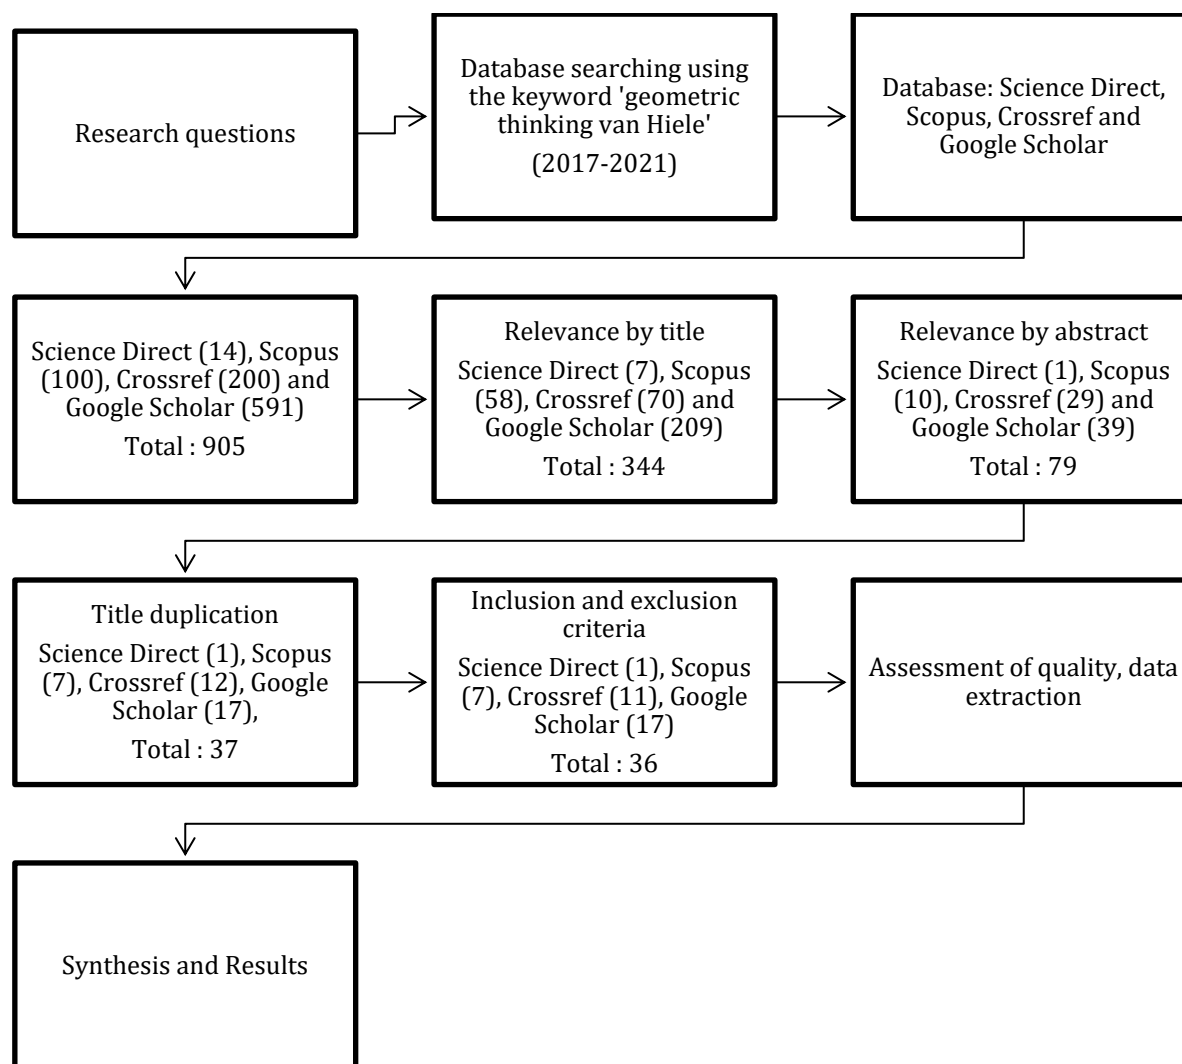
Research questions

Database searching using the keyword 'geometric thinking van Hiele'
(2017-2021)

Database: Science Direct, Scopus, Crossref and Google Scholar

Science Direct (14), Scopus (100), Crossref (200) and Google Scholar (591)
Total : 905

Relevance by title
Science Direct (7), Scopus (58), Crossref (70) and Google Scholar (209)
Total : 344

Relevance by abstract
Science Direct (1), Scopus (10), Crossref (29) and Google Scholar (39)
Total : 79

Title duplication
Science Direct (1), Scopus (7), Crossref (12), Google Scholar (17),
Total : 37

Inclusion and exclusion criteria
Science Direct (1), Scopus (7), Crossref (11), Google Scholar (17)
Total : 36

Assessment of quality, data extraction

Synthesis and Results